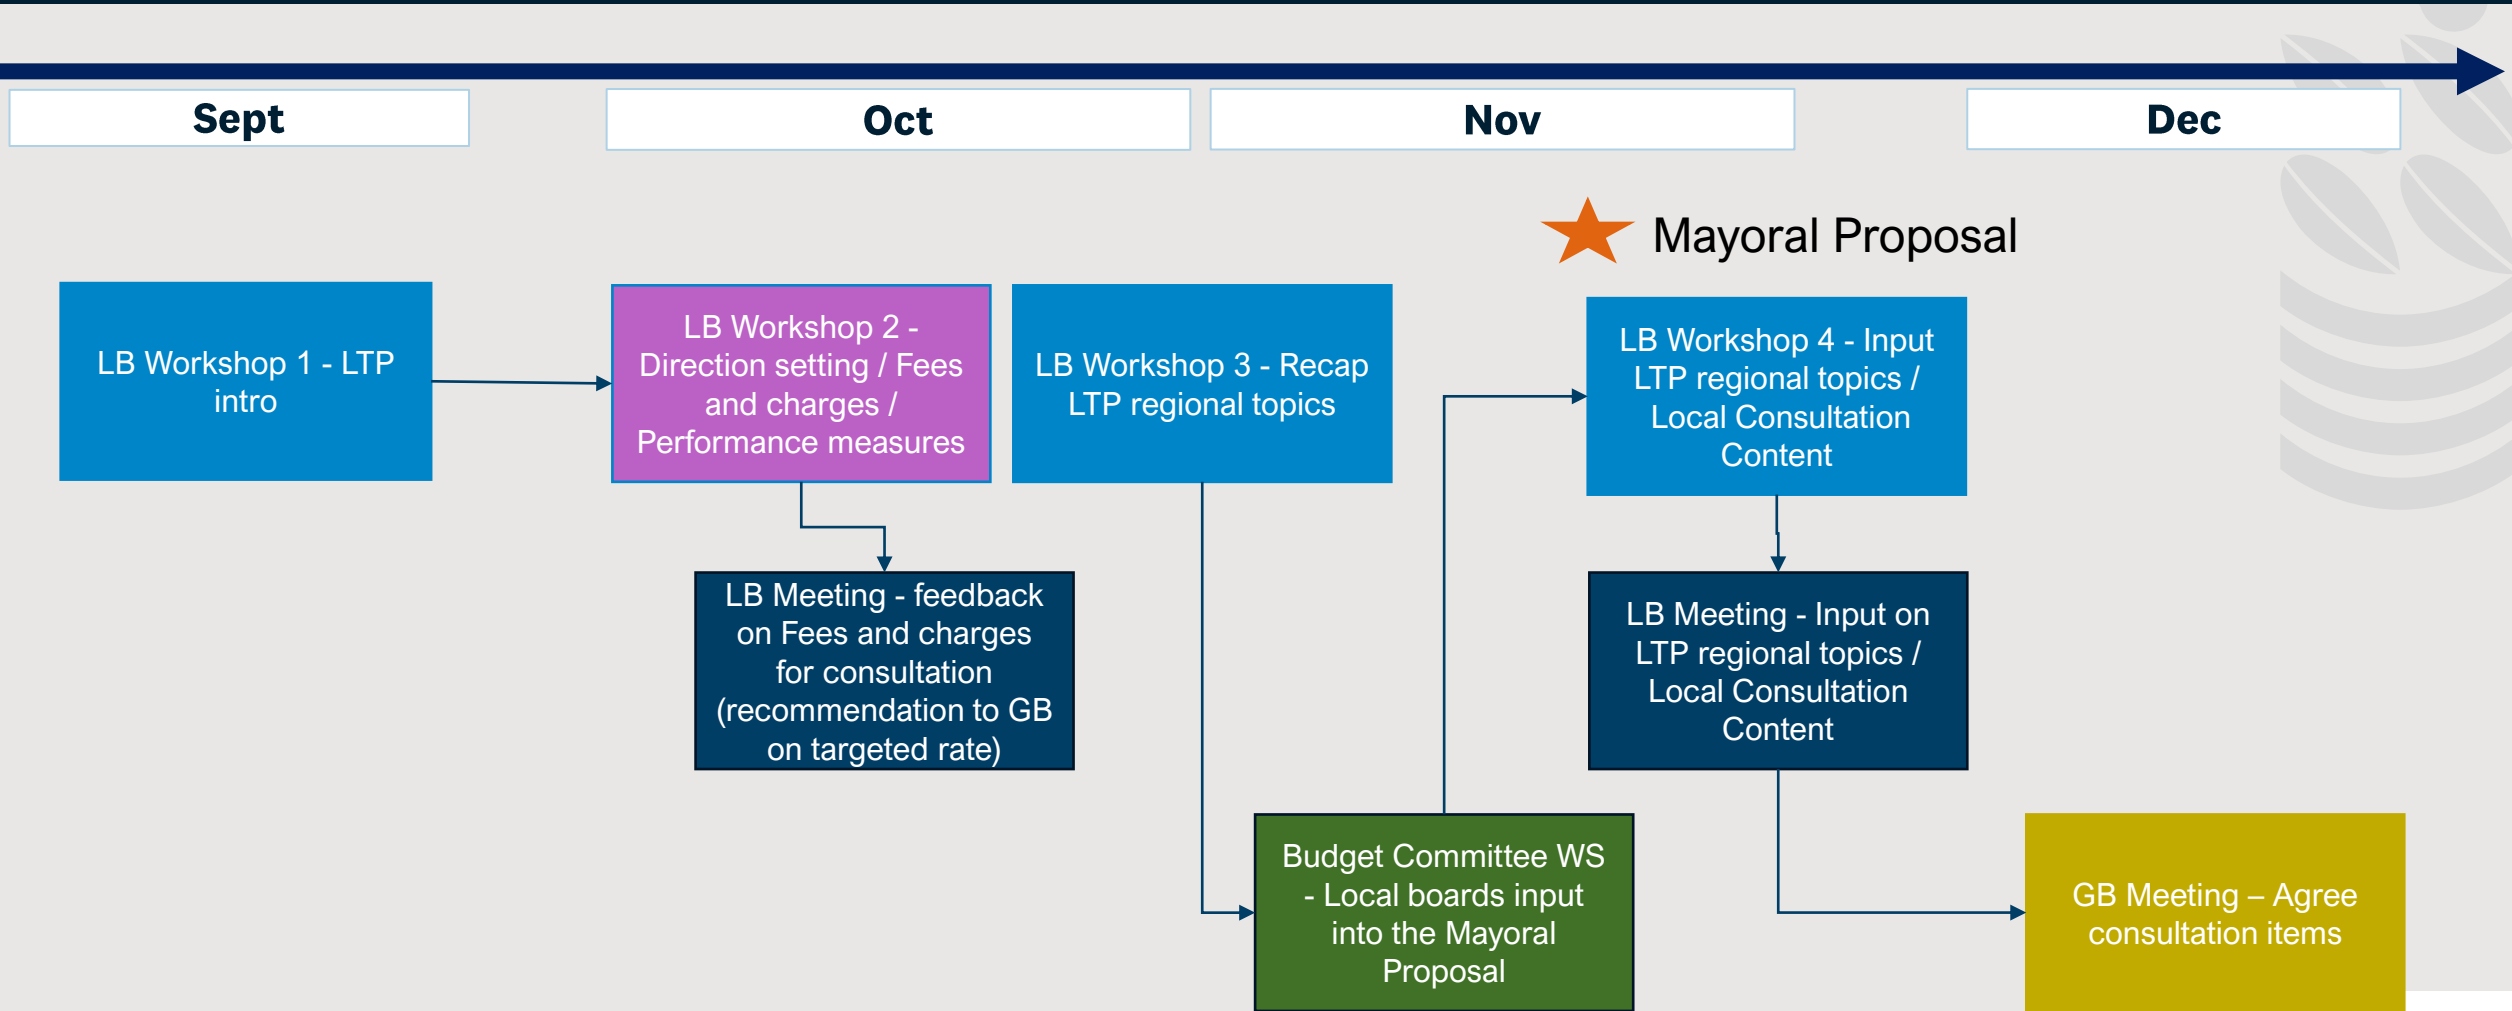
Sept

Oct

Nov

Dec

Mayoral Proposal

LB Workshop 1 - LTP intro

LB Workshop 2 - Direction setting / Fees and charges / Performance measures

LB Workshop 3 - Recap LTP regional topics

LB Workshop 4 - Input LTP regional topics / Local Consultation Content

LB Meeting - feedback on Fees and charges for consultation (recommendation to GB on targeted rate)

LB Meeting - Input on LTP regional topics / Local Consultation Content

Budget Committee WS - Local boards input into the Mayoral Proposal

GB Meeting – Agree consultation items